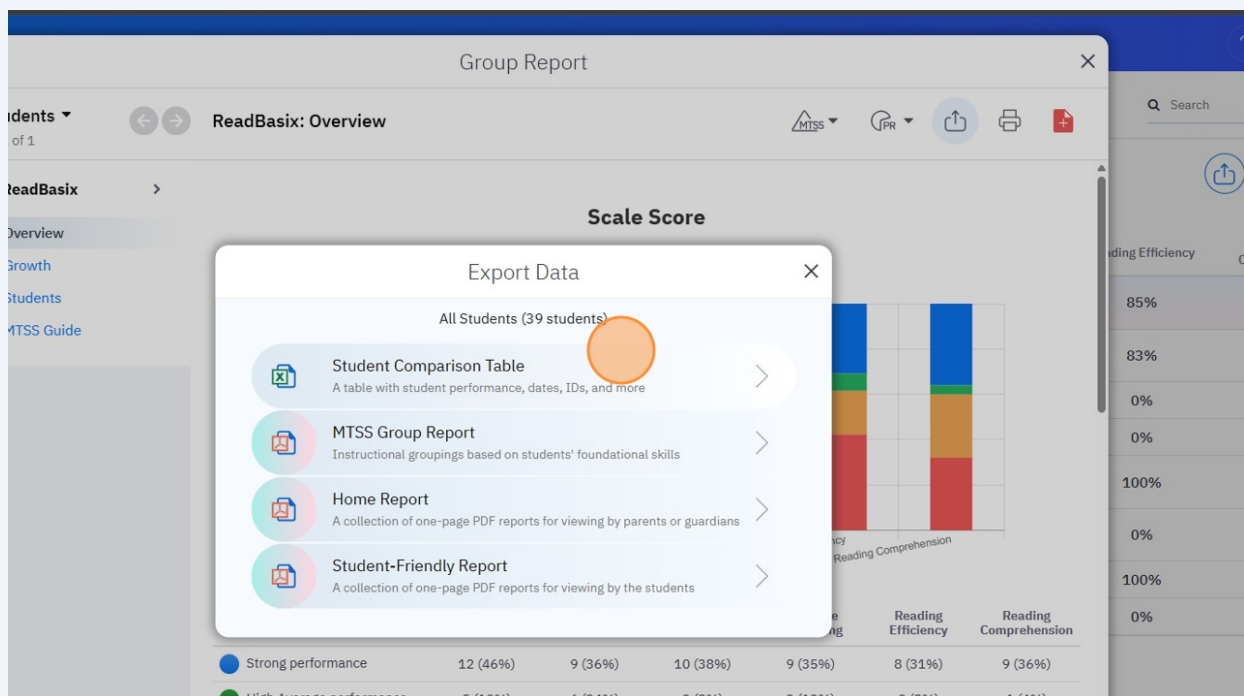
Group Report

udents ▾
of 1

ReadBasix: Overview

MTSS ▾ PR ▾

Search

ReadBasix >

Overview
Growth
Students
MTSS Guide

Scale Score

Export Data

All Students (39 students)

Student Comparison Table
A table with student performance, dates, IDs, and more

MTSS Group Report
Instructional groupings based on students' foundational skills

Home Report
A collection of one-page PDF reports for viewing by parents or guardians

Student-Friendly Report
A collection of one-page PDF reports for viewing by the students

ncy
Reading Comprehension

ding Efficiency

85%
83%
0%
0%
100%
0%
100%
0%

| | | | | e ng | Reading Efficiency | Reading Comprehension |
|---|---|---|---|---|---|---|
| Strong performance | 12 (46%) | 9 (36%) | 10 (38%) | 9 (35%) | 8 (31%) | 9 (36%) |